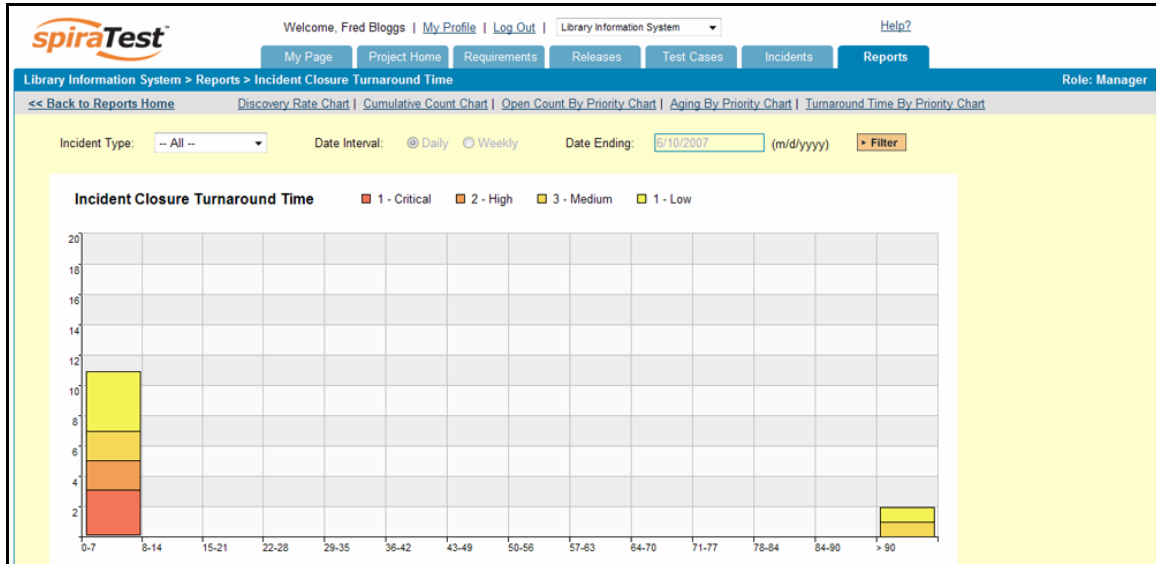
spiraTest™

Welcome, Fred Bloggs | My Profile | Log Out | Library Information System

Help?

My Page | Project Home | Requirements | Releases | Test Cases | Incidents | Reports

Library Information System > Reports > Incident Closure Turnaround Time

Role: Manager

<< Back to Reports Home

Discovery Rate Chart | Cumulative Count Chart | Open Count By Priority Chart | Aging By Priority Chart | Turnaround Time By Priority Chart

Incident Type: -- All --

Date Interval: Daily Weekly

Date Ending: 6/10/2007 (m/d/yyyy)

Filter

Incident Closure Turnaround Time

1 - Critical 2 - High 3 - Medium 1 - Low

20
18
16
14
12
10
8
6
4
2

0-7 8-14 15-21 22-28 29-35 36-42 43-49 50-56 57-63 64-70 71-77 78-84 84-90 > 90